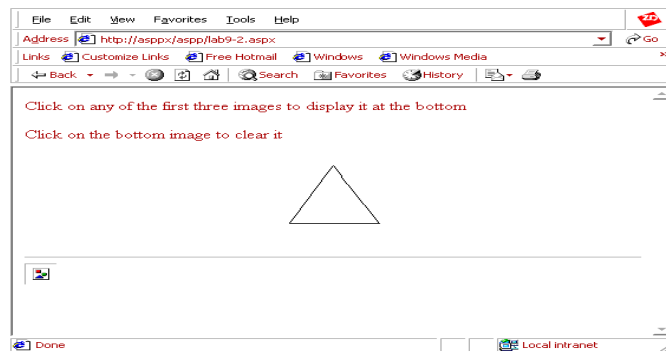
File Edit View Favorites Tools Help

Address http://asppx/aspp/lab9-2.aspx Go

Links Customize Links Free Hotmail Windows Windows Media

Back Search Favorites History

Click on any of the first three images to display it at the bottom

Click on the bottom image to clear it

Done Local intranet